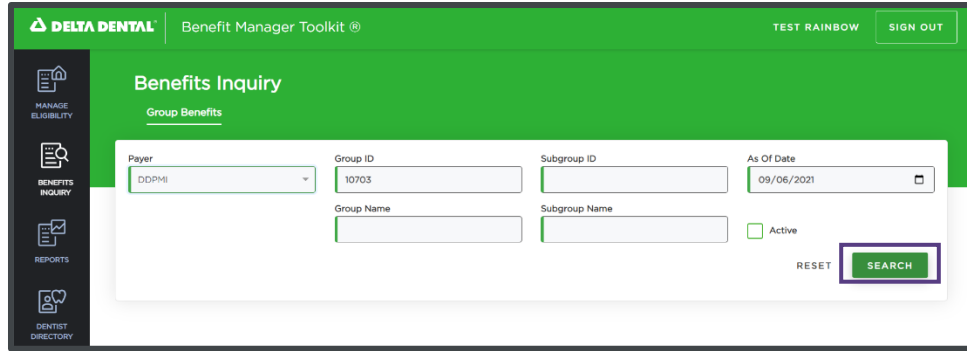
DELTA DENTAL® Benefit Manager Toolkit ®

TEST RAINBOW SIGN OUT

MANAGE ELIGIBILITY

BENEFITS INQUIRY

REPORTS

DENTIST DIRECTORY

Benefits Inquiry

Group Benefits

Payer
DDPMI

Group ID
10703

Subgroup ID

As Of Date
09/06/2021

Group Name

Subgroup Name

Active

RESET

SEARCH